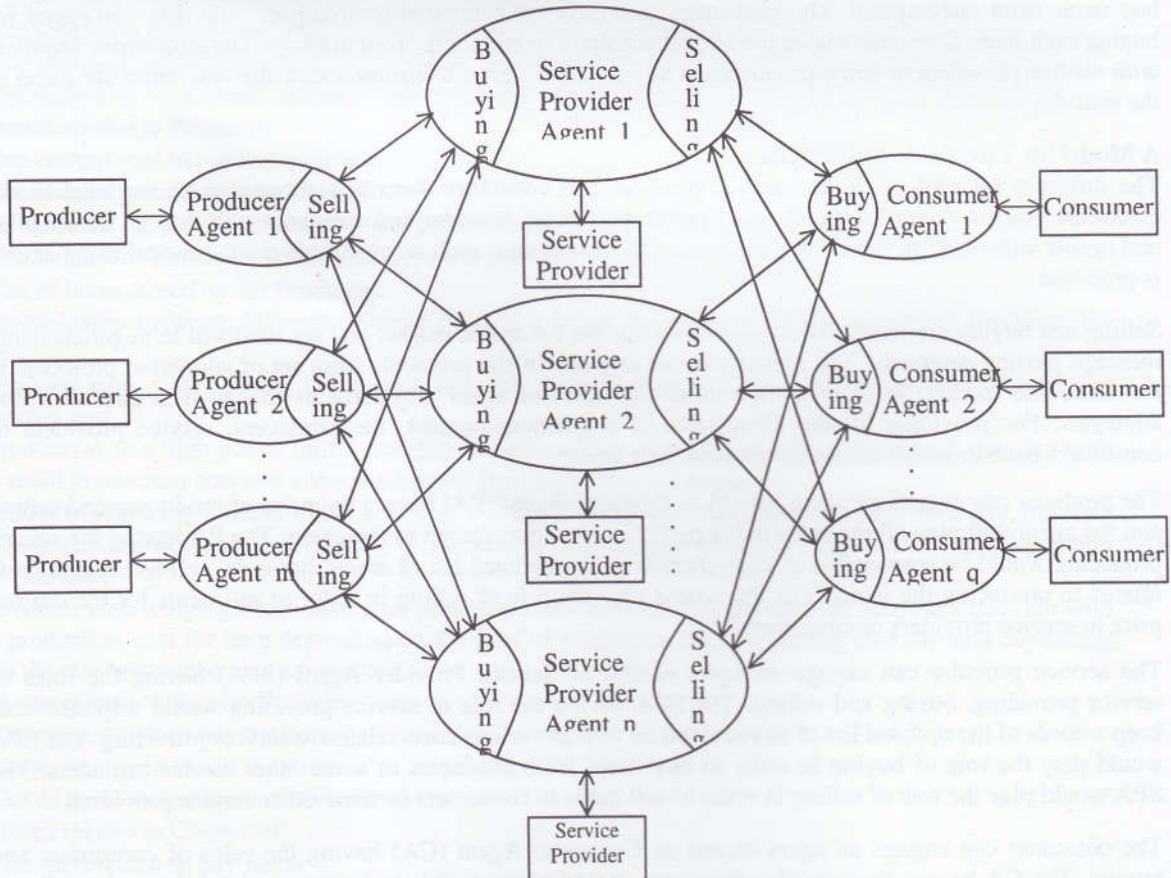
Producer

Producer Agent 1

Selling

Producer

Producer Agent 2

Selling

Producer

Producer Agent m

Selling

Buying

Service Provider Agent 1

Selling

Service Provider

Buying

Service Provider Agent 2

Selling

Service Provider

Buying

Service Provider Agent n

Selling

Service Provider

Buying

Consumer Agent 1

Consumer

Buying

Consumer Agent 2

Consumer

Buying

Consumer Agent q

Consumer